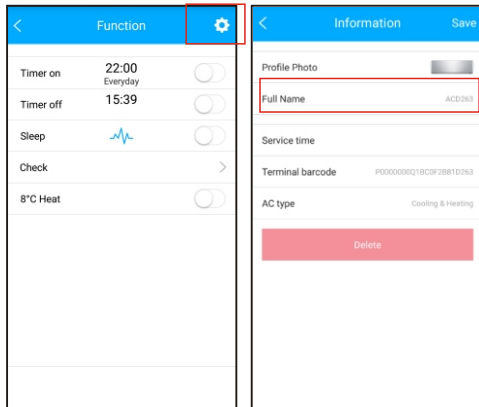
<

Function

Timer on

22:00

Everyday

Timer off

15:39

Sleep

Check

>

8°C Heat

<

Information

Save

Profile Photo

Full Name

ACD263

Service time

Terminal barcode

P0000000Q1BC0F2B81D263

AC type

Cooling & Heating

Delete